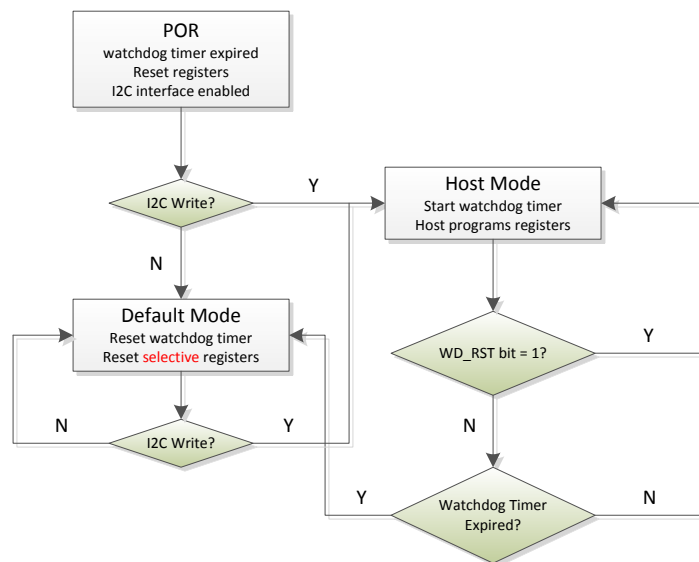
POR
watchdog timer expired
Reset registers
I2C interface enabled

I2C Write?

Y

N

Host Mode
Start watchdog timer
Host programs registers

Default Mode
Reset watchdog timer
Reset selective registers

WD_RST bit = 1?

Y

N

I2C Write?

Y

N

Y

Watchdog Timer Expired?

N